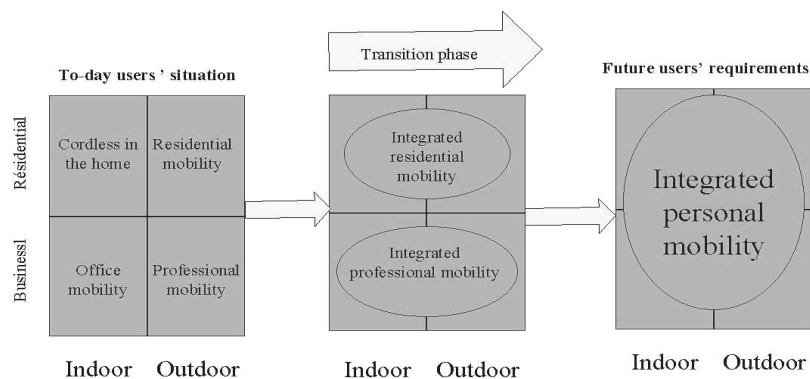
Transition phase

To-day users ' situation

Future users' requirements

Résidential

Businessl

Cordless in the home

Residential mobility

Office mobility

Professional mobility

Indoor Outdoor

Integrated residential mobility

Integrated professional mobility

Indoor Outdoor

Integrated personal mobility

Indoor Outdoor